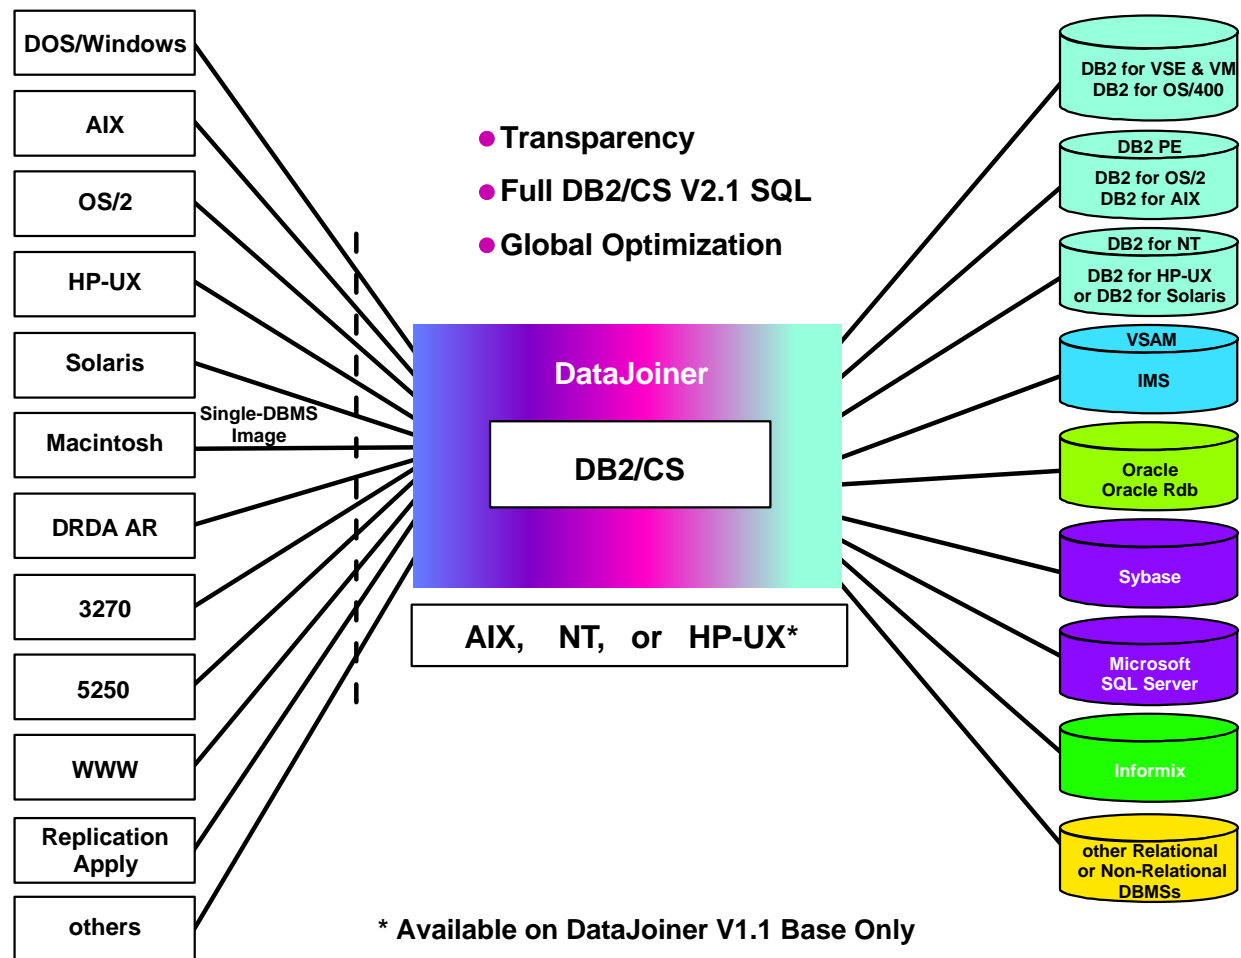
DOS/Windows

AIX

OS/2

HP-UX

Solaris

Macintosh

DRDA AR

3270

5250

WWW

Replication Apply

others

Single-DBMS Image

Transparency

Full DB2/CS V2.1 SQL

Global Optimization

DataJoiner

DB2/CS

AIX, NT, or HP-UX*

* Available on DataJoiner V1.1 Base Only

DB2 for VSE & VM
DB2 for OS/400

DB2 PE
DB2 for OS/2
DB2 for AIX

DB2 for NT
DB2 for HP-UX
or DB2 for Solaris

VSAM
IMS

Oracle
Oracle Rdb

Sybase

Microsoft
SQL Server

Informix

other Relational
or Non-Relational
DBMSs